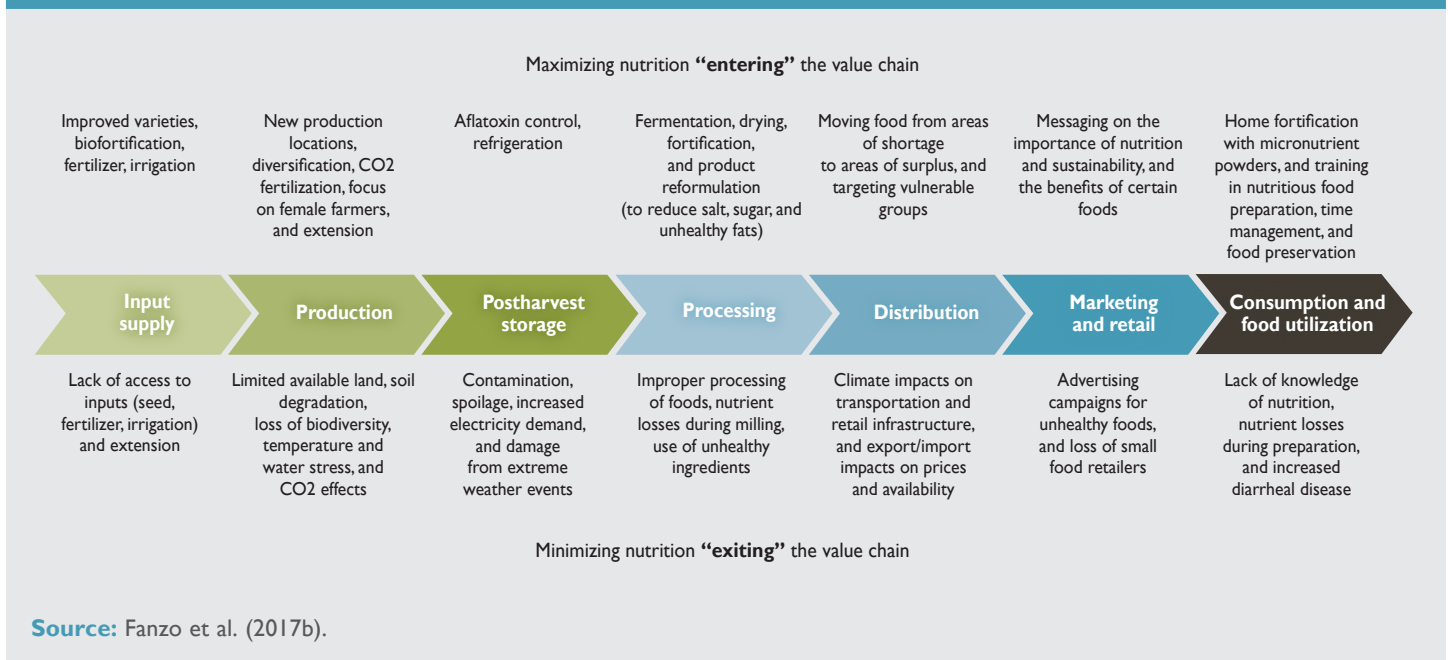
Maximizing nutrition **"entering"** the value chain

Improved varieties, biofortification, fertilizer, irrigation

New production locations, diversification, CO2 fertilization, focus on female farmers, and extension

Aflatoxin control, refrigeration

Fermentation, drying, fortification, and product reformulation (to reduce salt, sugar, and unhealthy fats)

Moving food from areas of shortage to areas of surplus, and targeting vulnerable groups

Messaging on the importance of nutrition and sustainability, and the benefits of certain foods

Home fortification with micronutrient powders, and training in nutritious food preparation, time management, and food preservation

Input supply

Production

Postharvest storage

Processing

Distribution

Marketing and retail

Consumption and food utilization

Lack of access to inputs (seed, fertilizer, irrigation) and extension

Limited available land, soil degradation, loss of biodiversity, temperature and water stress, and CO2 effects

Contamination, spoilage, increased electricity demand, and damage from extreme weather events

Improper processing of foods, nutrient losses during milling, use of unhealthy ingredients

Climate impacts on transportation and retail infrastructure, and export/import impacts on prices and availability

Advertising campaigns for unhealthy foods, and loss of small food retailers

Lack of knowledge of nutrition, nutrient losses during preparation, and increased diarrheal disease

Minimizing nutrition **"exiting"** the value chain

**Source:** Fanzo et al. (2017b).